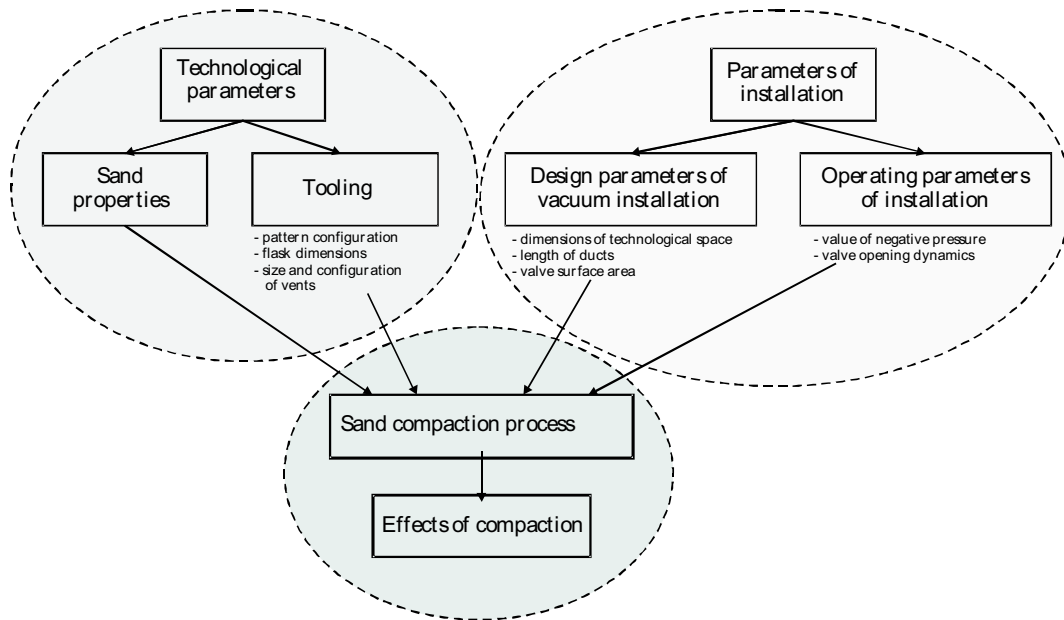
Technological parameters

Sand properties

Tooling

- pattern configuration
- flask dimensions
- size and configuration of vents

Parameters of installation

Design parameters of vacuum installation

- dimensions of technological space
- length of ducts
- valve surface area

Operating parameters of installation

- value of negative pressure
- valve opening dynamics

Sand compaction process

Effects of compaction